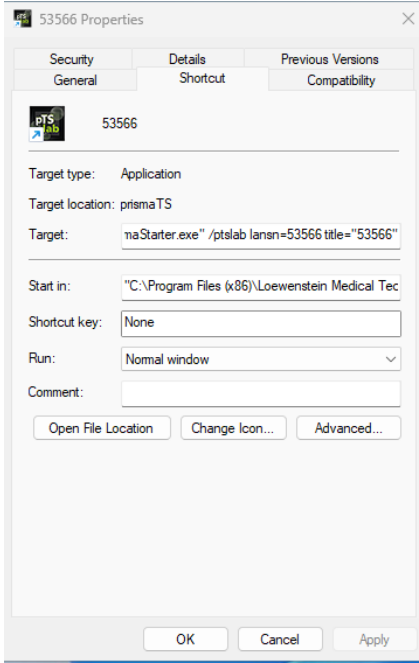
53566 Properties

Security
Details
Previous Versions
General
Shortcut
Compatibility

pTS lab
53566

Target type: Application

Target location: prismaTS

Target: maStarter.exe" /ptslab lansn=53566 title="53566"

Start in: "C:\Program Files (x86)\Loewenstein Medical Tec

Shortcut key: None

Run: Normal window

Comment:

Open File Location
Change Icon...
Advanced...

OK
Cancel
Apply